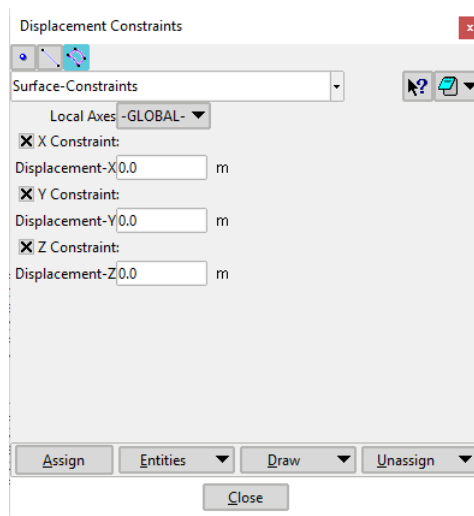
Displacement Constraints

Surface-Constraints

Local Axes -GLOBAL-

X Constraint:

Displacement-X 0.0 m

Y Constraint:

Displacement-Y 0.0 m

Z Constraint:

Displacement-Z 0.0 m

Assign Entities Draw Unassign

Close